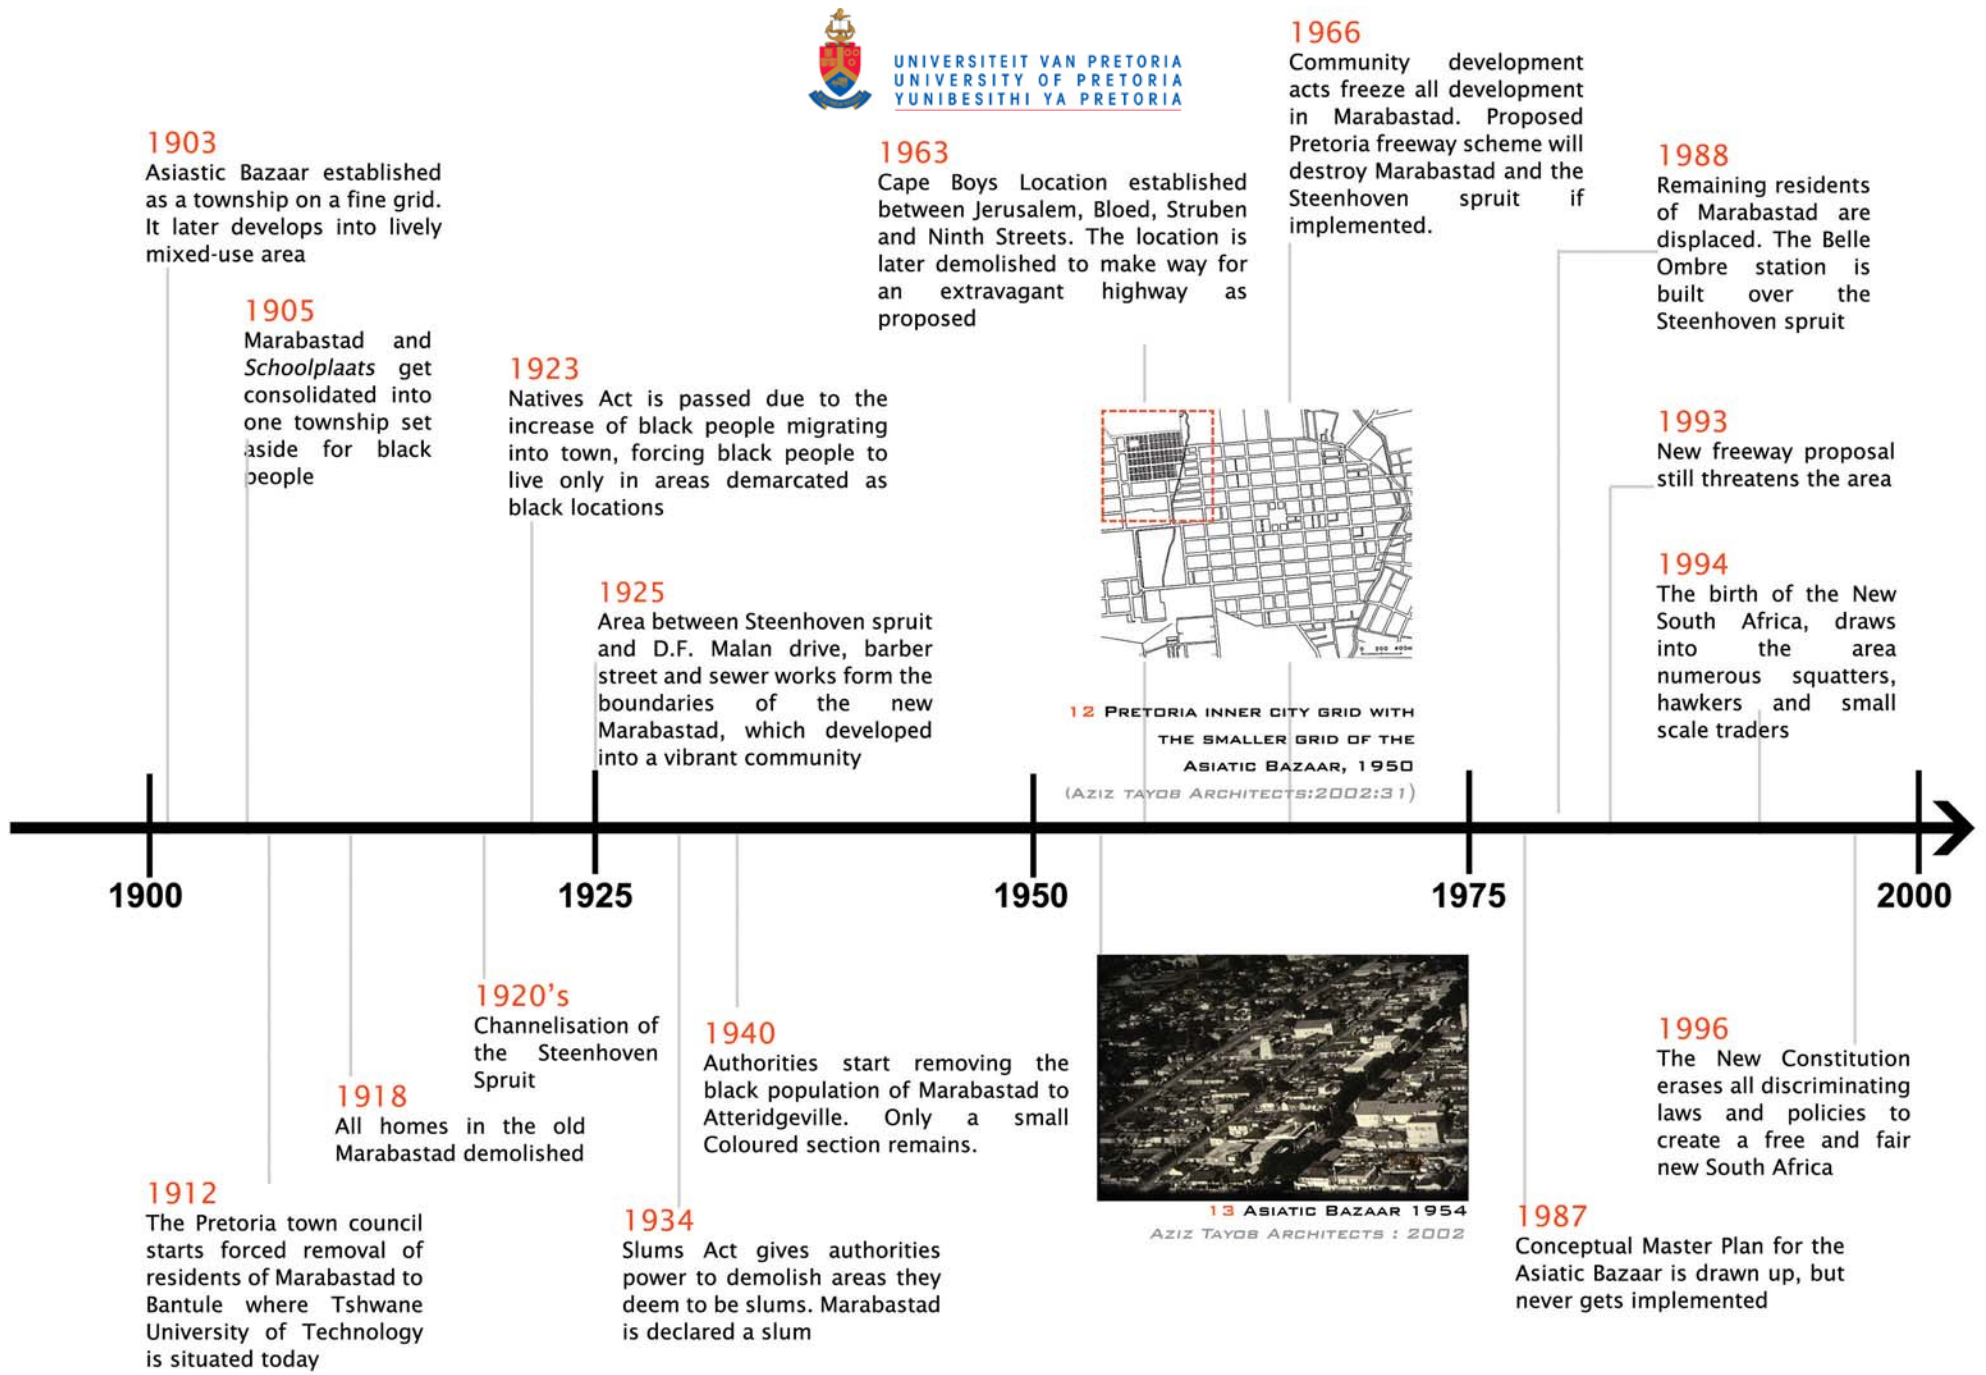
UNIVERSITEIT VAN PRETORIA
UNIVERSITY OF PRETORIA
YUNIBESITHI YA PRETORIA

1903
Asiastic Bazaar established as a township on a fine grid. It later develops into lively mixed-use area

1905
Marabastad and *Schoolplaats* get consolidated into one township set aside for black people

1923
Natives Act is passed due to the increase of black people migrating into town, forcing black people to live only in areas demarcated as black locations

1925
Area between Steenhoven spruit and D.F. Malan drive, barber street and sewer works form the boundaries of the new Marabastad, which developed into a vibrant community

1963
Cape Boys Location established between Jerusalem, Bloed, Struben and Ninth Streets. The location is later demolished to make way for an extravagant highway as proposed

1966
Community development acts freeze all development in Marabastad. Proposed Pretoria freeway scheme will destroy Marabastad and the Steenhoven spruit if implemented.

1988
Remaining residents of Marabastad are displaced. The Belle Ombre station is built over the Steenhoven spruit

1993
New freeway proposal still threatens the area

1994
The birth of the New South Africa, draws into the area numerous squatters, hawkers and small scale traders

12 Pretoria inner city grid with the smaller grid of the Asiatic Bazaar, 1950
(Aziz Tayob Architects:2002:31)

1900
1925
1950
1975
2000

1920's
Channelisation of the Steenhoven Spruit

1940
Authorities start removing the black population of Marabastad to Atteridgeville. Only a small Coloured section remains.

1918
All homes in the old Marabastad demolished

1912
The Pretoria town council starts forced removal of residents of Marabastad to Bantule where Tshwane University of Technology is situated today

1934
Slums Act gives authorities power to demolish areas they deem to be slums. Marabastad is declared a slum

13 Asiatic Bazaar 1954
Aziz Tayob Architects : 2002

1996
The New Constitution erases all discriminating laws and policies to create a free and fair new South Africa

1987
Conceptual Master Plan for the Asiatic Bazaar is drawn up, but never gets implemented